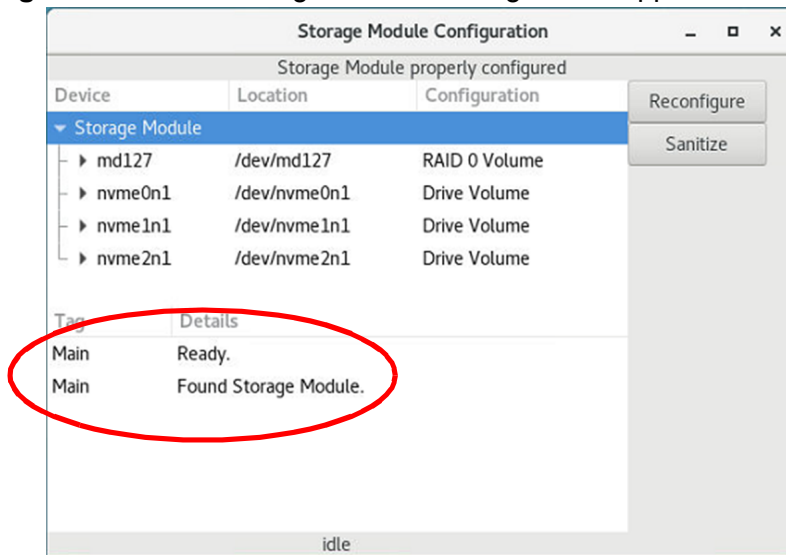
Storage Module Configuration

Storage Module properly configured

| Device | Location | Configuration |
|---|---|---|
| Storage Module | | |
| md127 | /dev/md127 | RAID 0 Volume |
| nvme0n1 | /dev/nvme0n1 | Drive Volume |
| nvme1n1 | /dev/nvme1n1 | Drive Volume |
| nvme2n1 | /dev/nvme2n1 | Drive Volume |

Reconfigure

Sanitize

| Tag | Details |
|---|---|
| Main | Ready. |
| Main | Found Storage Module. |

idle